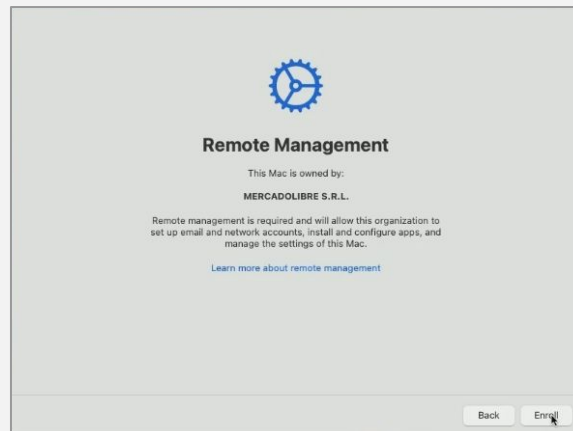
Remote Management

This Mac is owned by:

MERCADOLIBRE S.R.L.

Remote management is required and will allow this organization to set up email and network accounts, install and configure apps, and manage the settings of this Mac.

Learn more about remote management

Back

Enroll